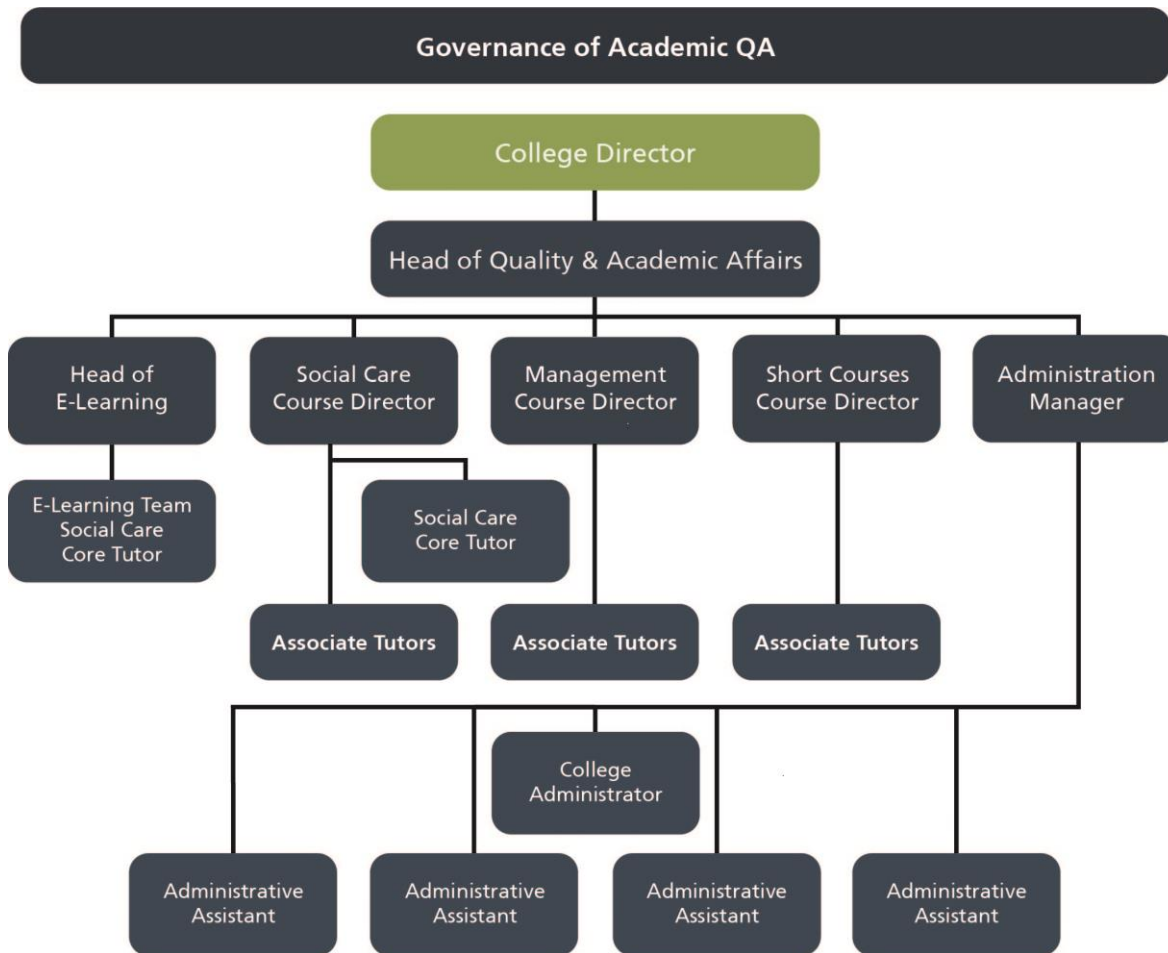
Governance of Academic QA

College Director

Head of Quality & Academic Affairs

Head of E-Learning

Social Care Course Director

Management Course Director

Short Courses Course Director

Administration Manager

E-Learning Team Social Care Core Tutor

Social Care Core Tutor

Associate Tutors

Associate Tutors

Associate Tutors

College Administrator

Administrative Assistant

Administrative Assistant

Administrative Assistant

Administrative Assistant